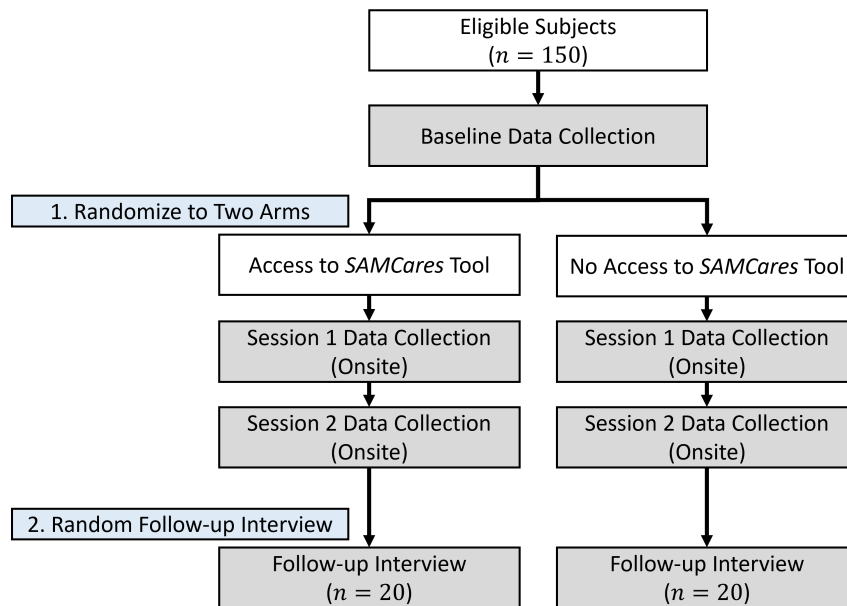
Eligible Subjects
$(n = 150)$

Baseline Data Collection

1. Randomize to Two Arms

Access to *SAMCares* Tool

No Access to *SAMCares* Tool

Session 1 Data Collection (Onsite)

Session 1 Data Collection (Onsite)

Session 2 Data Collection (Onsite)

Session 2 Data Collection (Onsite)

2. Random Follow-up Interview

Follow-up Interview
$(n = 20)$

Follow-up Interview
$(n = 20)$